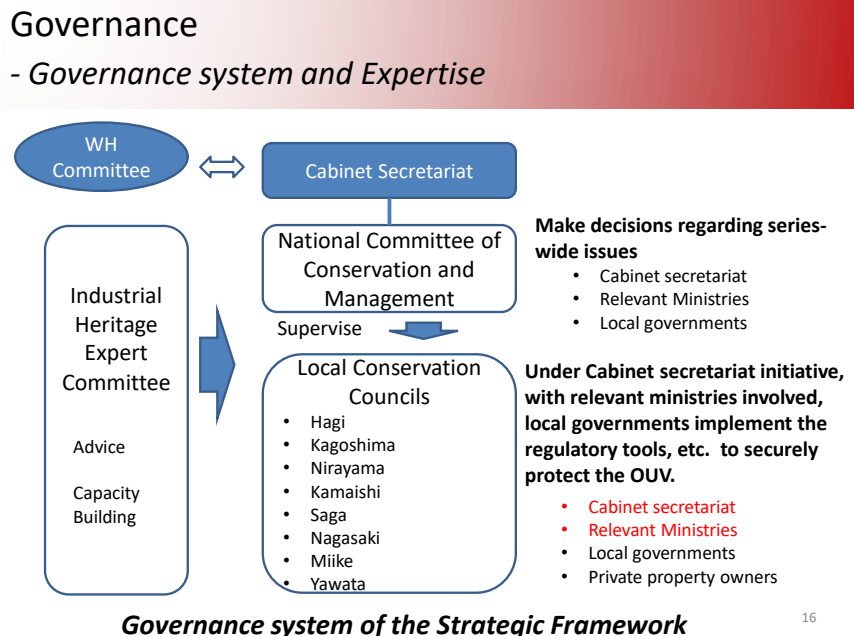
Governance
- Governance system and Expertise

WH Committee

Cabinet Secretariat

National Committee of Conservation and Management

Supervise

Local Conservation Councils
- Hagi
- Kagoshima
- Nirayama
- Kamaishi
- Saga
- Nagasaki
- Miike
- Yawata

Industrial Heritage Expert Committee

Advice

Capacity Building

Make decisions regarding series-wide issues
- Cabinet secretariat
- Relevant Ministries
- Local governments

Under Cabinet secretariat initiative, with relevant ministries involved, local governments implement the regulatory tools, etc. to securely protect the OUV.
- Cabinet secretariat
- Relevant Ministries
- Local governments
- Private property owners

Governance system of the Strategic Framework

16